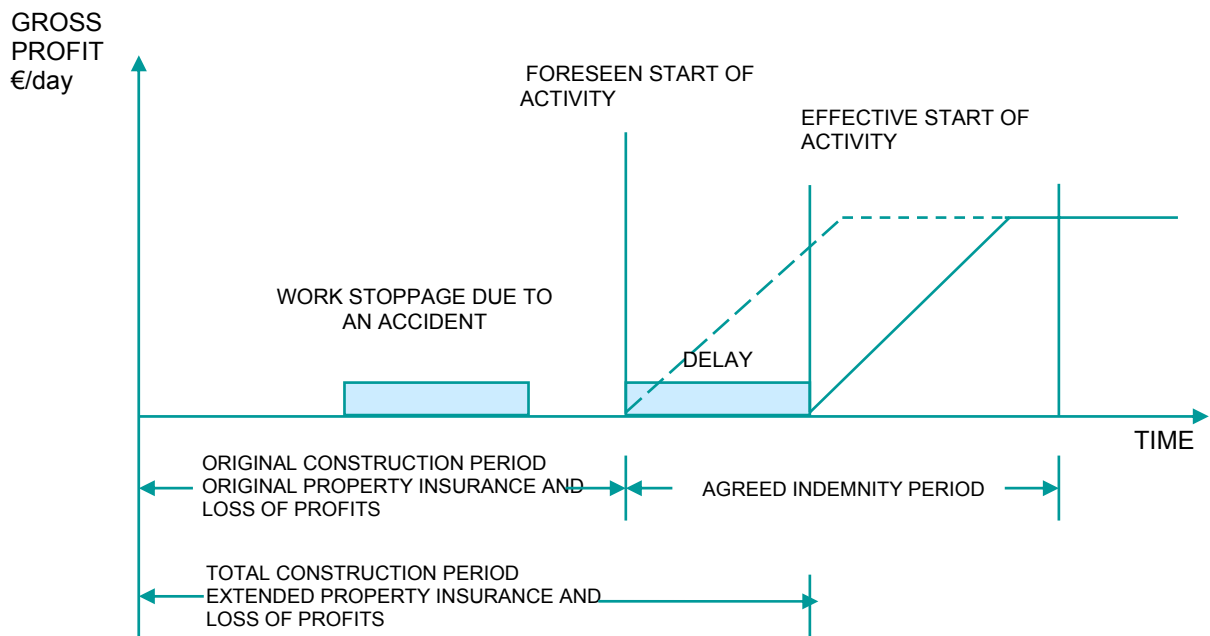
GROSS PROFIT €/day

FORESEEN START OF ACTIVITY

EFFECTIVE START OF ACTIVITY

WORK STOPPAGE DUE TO AN ACCIDENT

DELAY

TIME

ORIGINAL CONSTRUCTION PERIOD
ORIGINAL PROPERTY INSURANCE AND LOSS OF PROFITS

AGREED INDEMNITY PERIOD

TOTAL CONSTRUCTION PERIOD
EXTENDED PROPERTY INSURANCE AND LOSS OF PROFITS